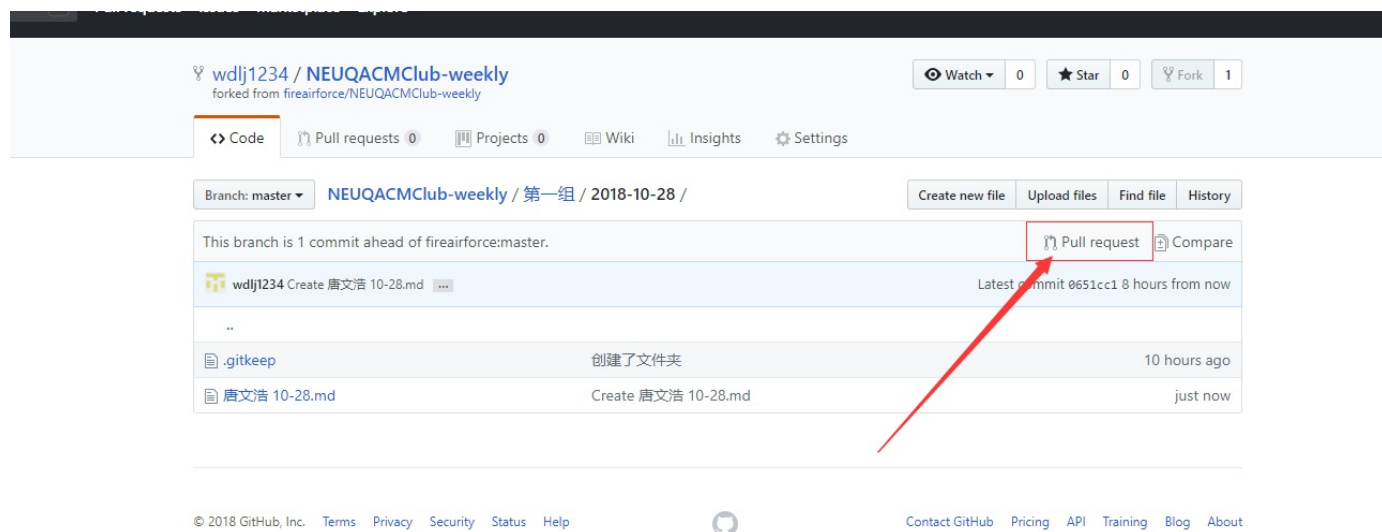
wdlj1234 / NEUQACMClub-weekly
forked from fireairforce/NEUQACMClub-weekly

Watch 0 Star 0 Fork 1

Code Pull requests 0 Projects 0 Wiki Insights Settings

Branch: master NEUQACMClub-weekly / 第一组 / 2018-10-28 /

Create new file Upload files Find file History

This branch is 1 commit ahead of fireairforce:master.

Pull request Compare

wdlj1234 Create 唐文浩 10-28.md ...

Latest commit 0651cc1 8 hours from now

..

.gitkeep 创建了文件夹 10 hours ago

唐文浩 10-28.md Create 唐文浩 10-28.md just now

© 2018 GitHub, Inc. Terms Privacy Security Status Help

Contact GitHub Pricing API Training Blog About